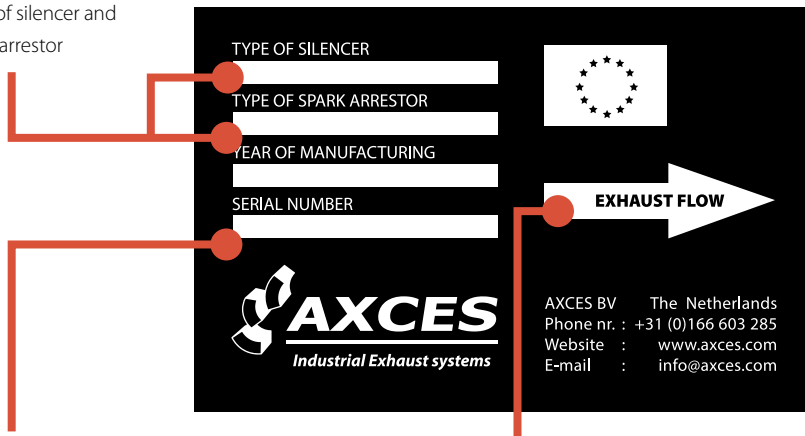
f silencer and
arrestor

TYPE OF SILENCER

TYPE OF SPARK ARRESTOR

YEAR OF MANUFACTURING

SERIAL NUMBER

EXHAUST FLOW

AXCES
Industrial Exhaust systems

AXCES BV The Netherlands
Phone nr. : +31 (0)166 603 285
Website : www.axces.com
E-mail : info@axces.com